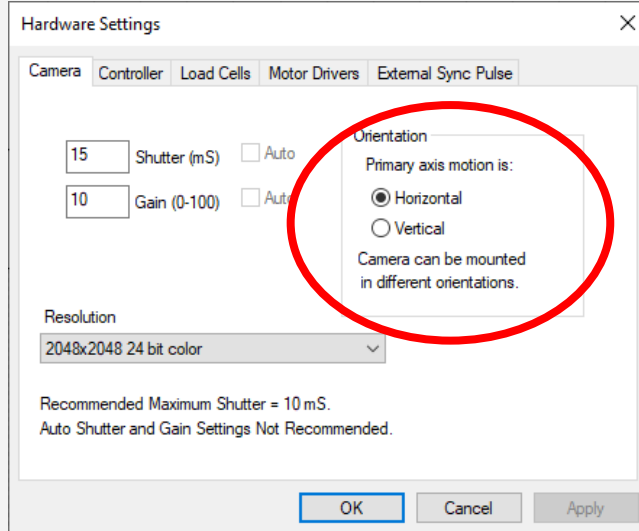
Hardware Settings

Camera | Controller | Load Cells | Motor Drivers | External Sync Pulse

15 Shutter (mS) Auto

10 Gain (0-100) Auto

Orientation

Primary axis motion is:

Horizontal

Vertical

Camera can be mounted in different orientations.

Resolution

2048x2048 24 bit color

Recommended Maximum Shutter = 10 mS.
Auto Shutter and Gain Settings Not Recommended.

OK Cancel Apply